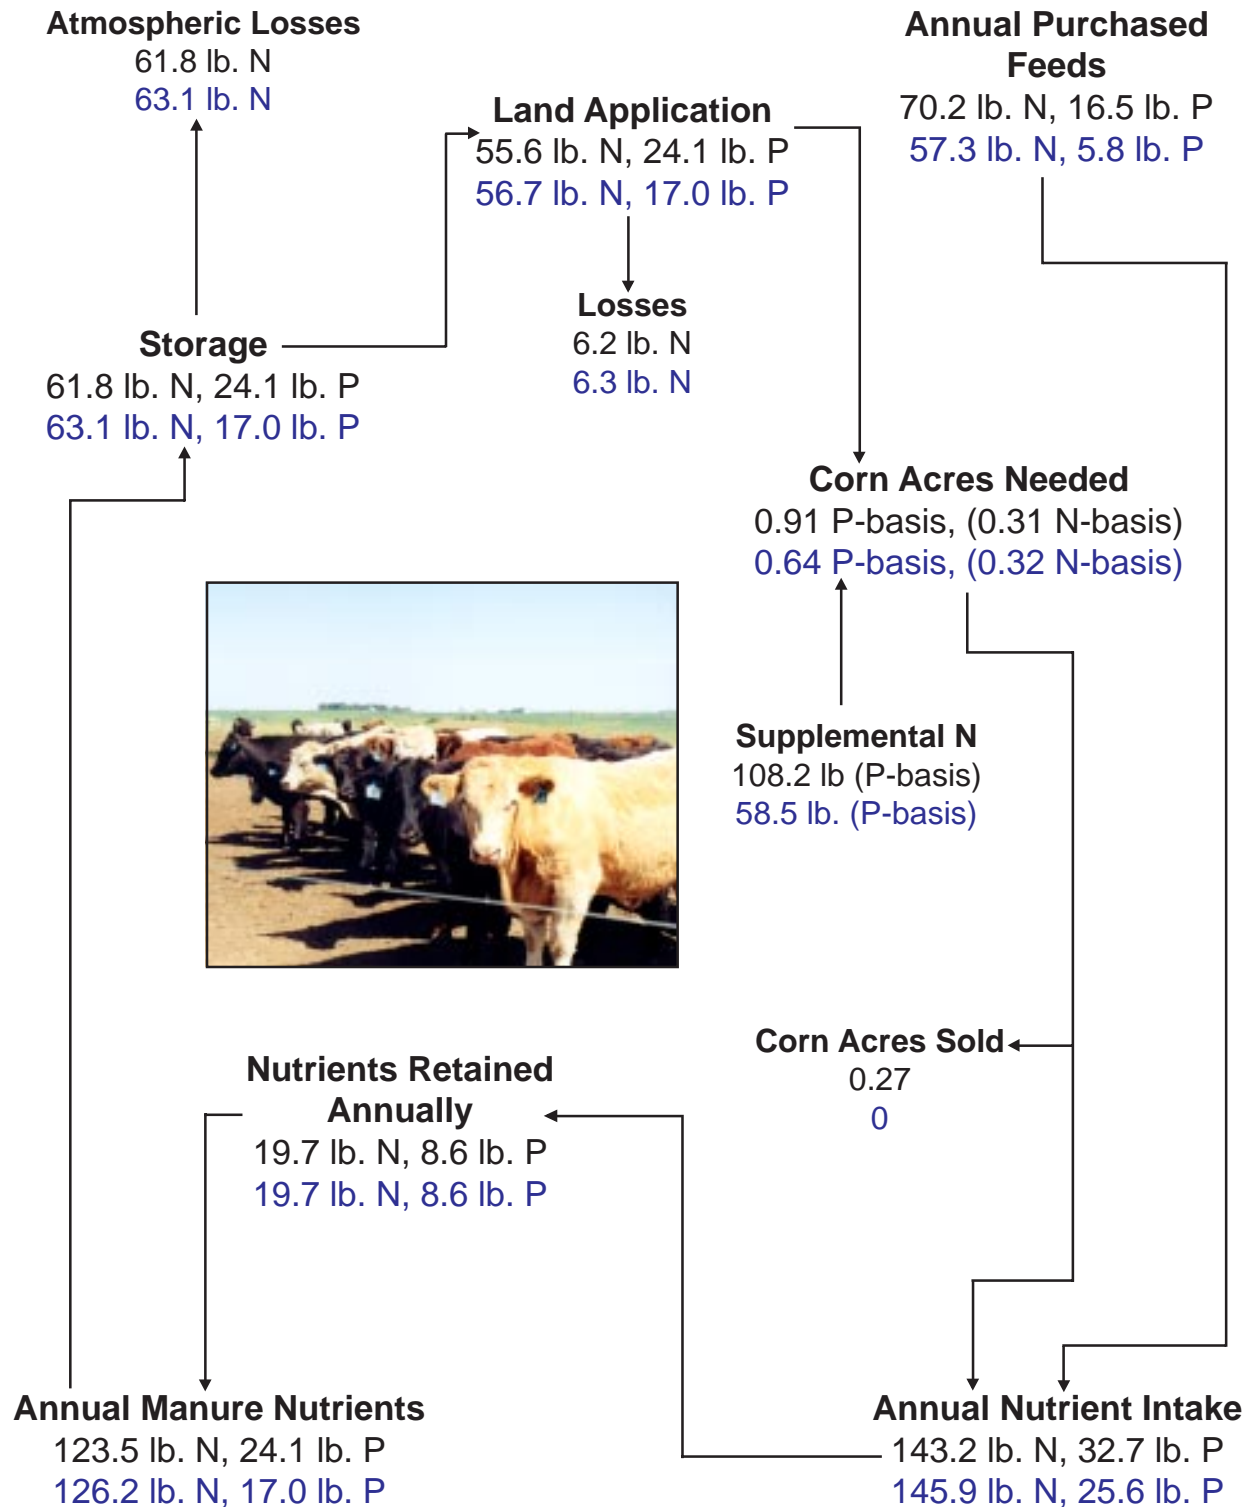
Atmospheric Losses
61.8 lb. N
63.1 lb. N

Annual Purchased Feeds
70.2 lb. N, 16.5 lb. P
57.3 lb. N, 5.8 lb. P

Land Application
55.6 lb. N, 24.1 lb. P
56.7 lb. N, 17.0 lb. P

Losses
6.2 lb. N
6.3 lb. N

Storage
61.8 lb. N, 24.1 lb. P
63.1 lb. N, 17.0 lb. P

Corn Acres Needed
0.91 P-basis, (0.31 N-basis)
0.64 P-basis, (0.32 N-basis)

Supplemental N
108.2 lb (P-basis)
58.5 lb. (P-basis)

Corn Acres Sold
0.27
0

Nutrients Retained Annually
19.7 lb. N, 8.6 lb. P
19.7 lb. N, 8.6 lb. P

Annual Manure Nutrients
123.5 lb. N, 24.1 lb. P
126.2 lb. N, 17.0 lb. P

Annual Nutrient Intake
143.2 lb. N, 32.7 lb. P
145.9 lb. N, 25.6 lb. P